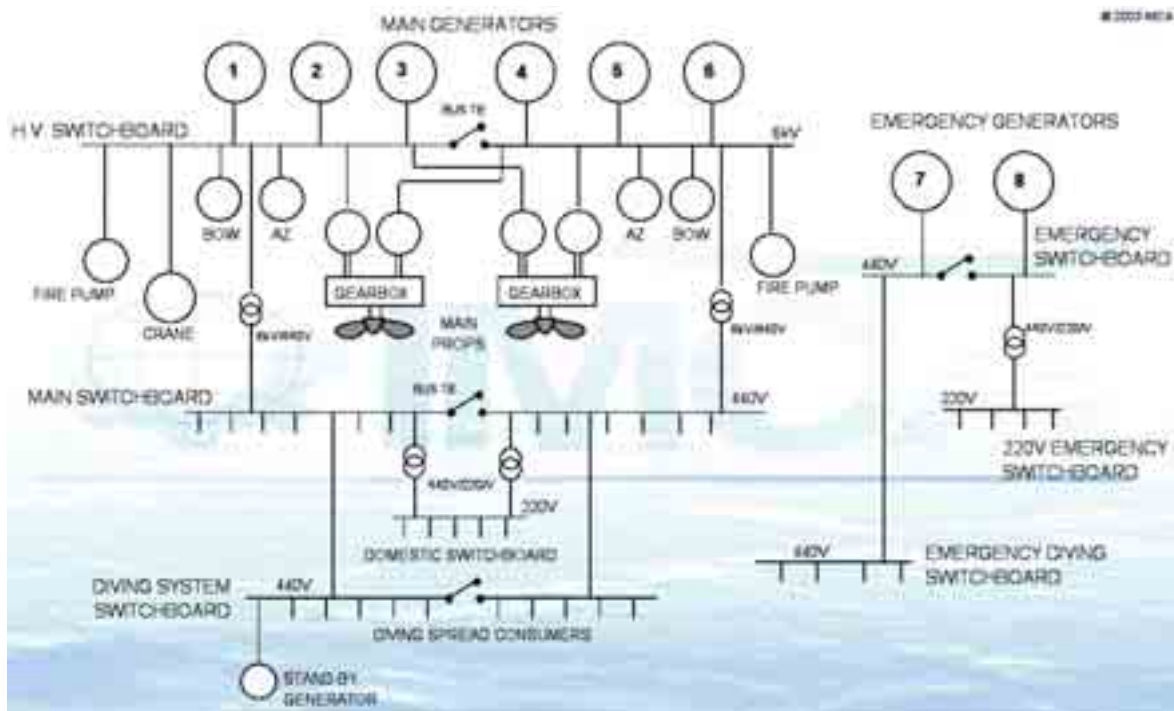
MAIN GENERATORS

© 2003 IMCA

1
2
3
4
5
6

H.V. SWITCHBOARD

BUS TIE

6kV

BOW
AZ
AZ
BOW

FIRE PUMP
CRANE
GEARBOX
GEARBOX
FIRE PUMP

MAIN PROPS

6kV/440V
6kV/440V

EMERGENCY GENERATORS

7
8

440V

EMERGENCY SWITCHBOARD

440V/230V

220V

220V EMERGENCY SWITCHBOARD

MAIN SWITCHBOARD

BUS TIE

440V

440V/230V

220V

DOMESTIC SWITCHBOARD

DIVING SYSTEM SWITCHBOARD

440V

DIVING SPREAD CONSUMERS

440V

EMERGENCY DIVING SWITCHBOARD

STAND BY GENERATOR